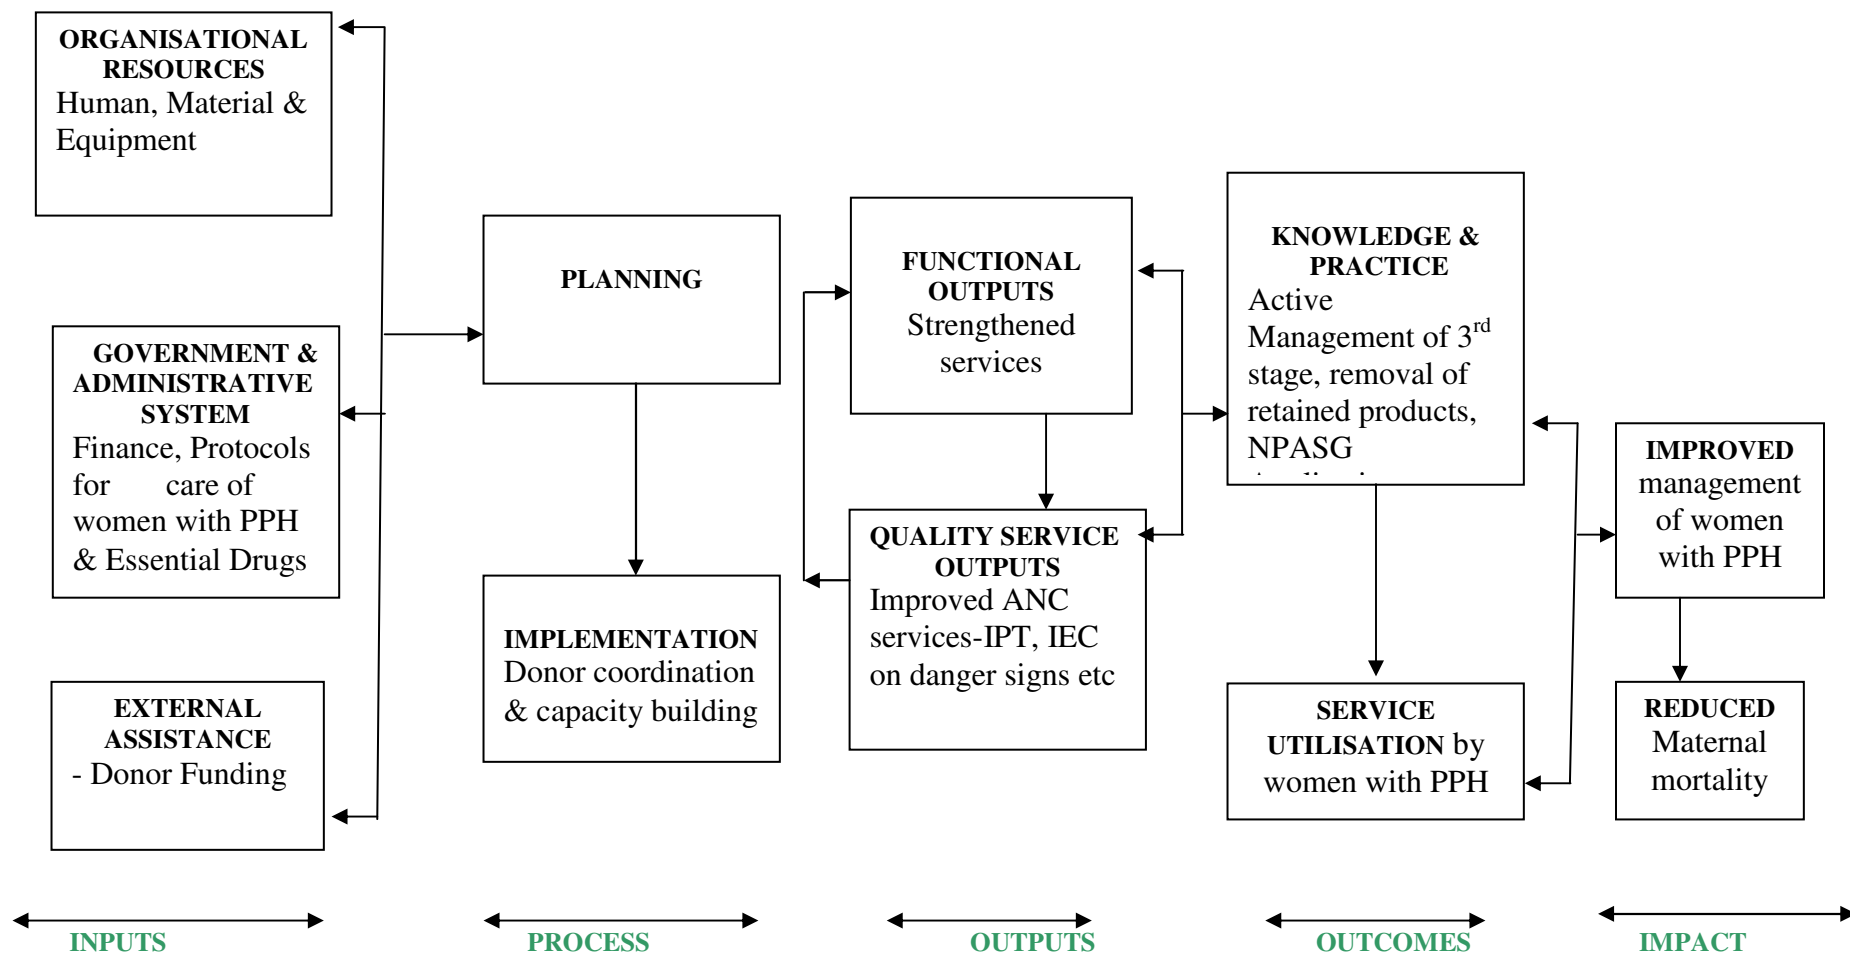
ORGANISATIONAL RESOURCES
Human, Material & Equipment

GOVERNMENT & ADMINISTRATIVE SYSTEM
Finance, Protocols for care of women with PPH & Essential Drugs

EXTERNAL ASSISTANCE
- Donor Funding

PLANNING

IMPLEMENTATION
Donor coordination & capacity building

FUNCTIONAL OUTPUTS
Strengthened services

QUALITY SERVICE OUTPUTS
Improved ANC services-IPT, IEC on danger signs etc

KNOWLEDGE & PRACTICE
Active Management of 3$^{rd}$ stage, removal of retained products, NPASG
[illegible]

SERVICE UTILISATION by women with PPH

IMPROVED management of women with PPH

REDUCED Maternal mortality

INPUTS

PROCESS

OUTPUTS

OUTCOMES

IMPACT